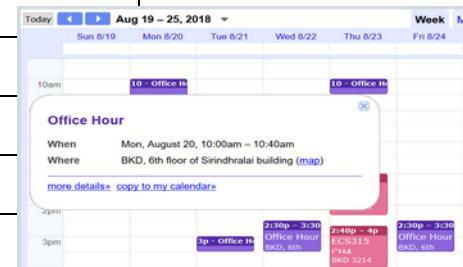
Today Aug 19 – 25, 2018 ▾ Week M

Sun 8/19 Mon 8/20 Tue 8/21 Wed 8/22 Thu 8/23 Fri 8/24

10am
10 – Office H
10 – Office H

Office Hour
When Mon, August 20, 10:00am – 10:40am
Where BKD, 6th floor of Sirindhralai building (map)
more details» copy to my calendar»

2pm
3pm
3p – Office H
2:30p – 3:30 Office Hour BKD, 6th
2:40p – 4p ECS315 FH4 BKD 3214
2:30p – 3:30 Office Hour BKD, 6th